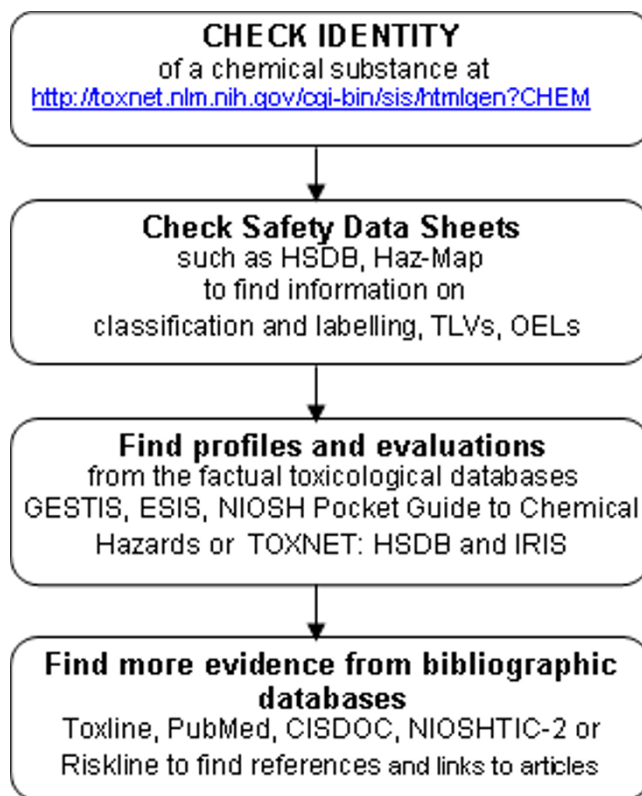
CHECK IDENTITY
of a chemical substance at
http://toxnet.nlm.nih.gov/cgi-bin/sis/htmlgen?CHEM

Check Safety Data Sheets
such as HSDB, Haz-Map
to find information on
classification and labelling, TLVs, OELs

Find profiles and evaluations
from the factual toxicological databases
GESTIS, ESIS, NIOSH Pocket Guide to Chemical
Hazards or TOXNET: HSDB and IRIS

Find more evidence from bibliographic databases
Toxline, PubMed, CISDOC, NIOSHTIC-2 or
Riskline to find references and links to articles